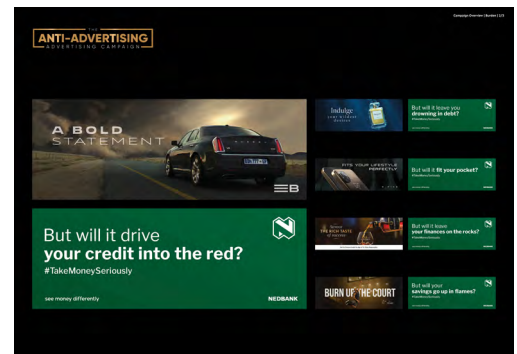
THE
ANTI-ADVERTISING
ADVERTISING CAMPAIGN

Campaign Overview | Banner | 1/3

A BOLD
STATEMENT

Indulge
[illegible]

But will it leave you drowning in debt?
#TakeMoneySeriously

FITS YOUR LIFESTYLE PERFECTLY

But will it fit your pocket?
#TakeMoneySeriously

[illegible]

But will it leave your finances on the rocks?
#TakeMoneySeriously

BURN UP THE COURT

But will your savings go up in flames?
#TakeMoneySeriously

But will it drive
your credit into the red?
#TakeMoneySeriously

see money differently

NEDBANK